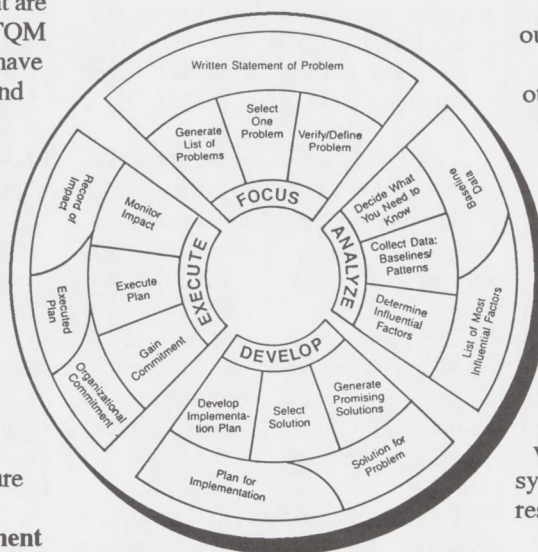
at are
TQM
have
nd

ou

ot

re

ment

v
sy
res

Written Statement of Problem

Generate List of Problems

Select One Problem

Verify/Define Problem

FOCUS

Baseline Data

Decide What You Need to Know

Collect Data: Baselines/ Patterns

Determine Influential Factors

ANALYZE

List of Most Influential Factors

DEVELOP

Generate Promising Solutions

Select Solution

Develop Implementation Plan

Solution for Problem

Plan for Implementation

EXECUTE

Record of Impact

Monitor Impact

Execute Plan

Executed Plan

Gain Commitment

Organizational Commitment